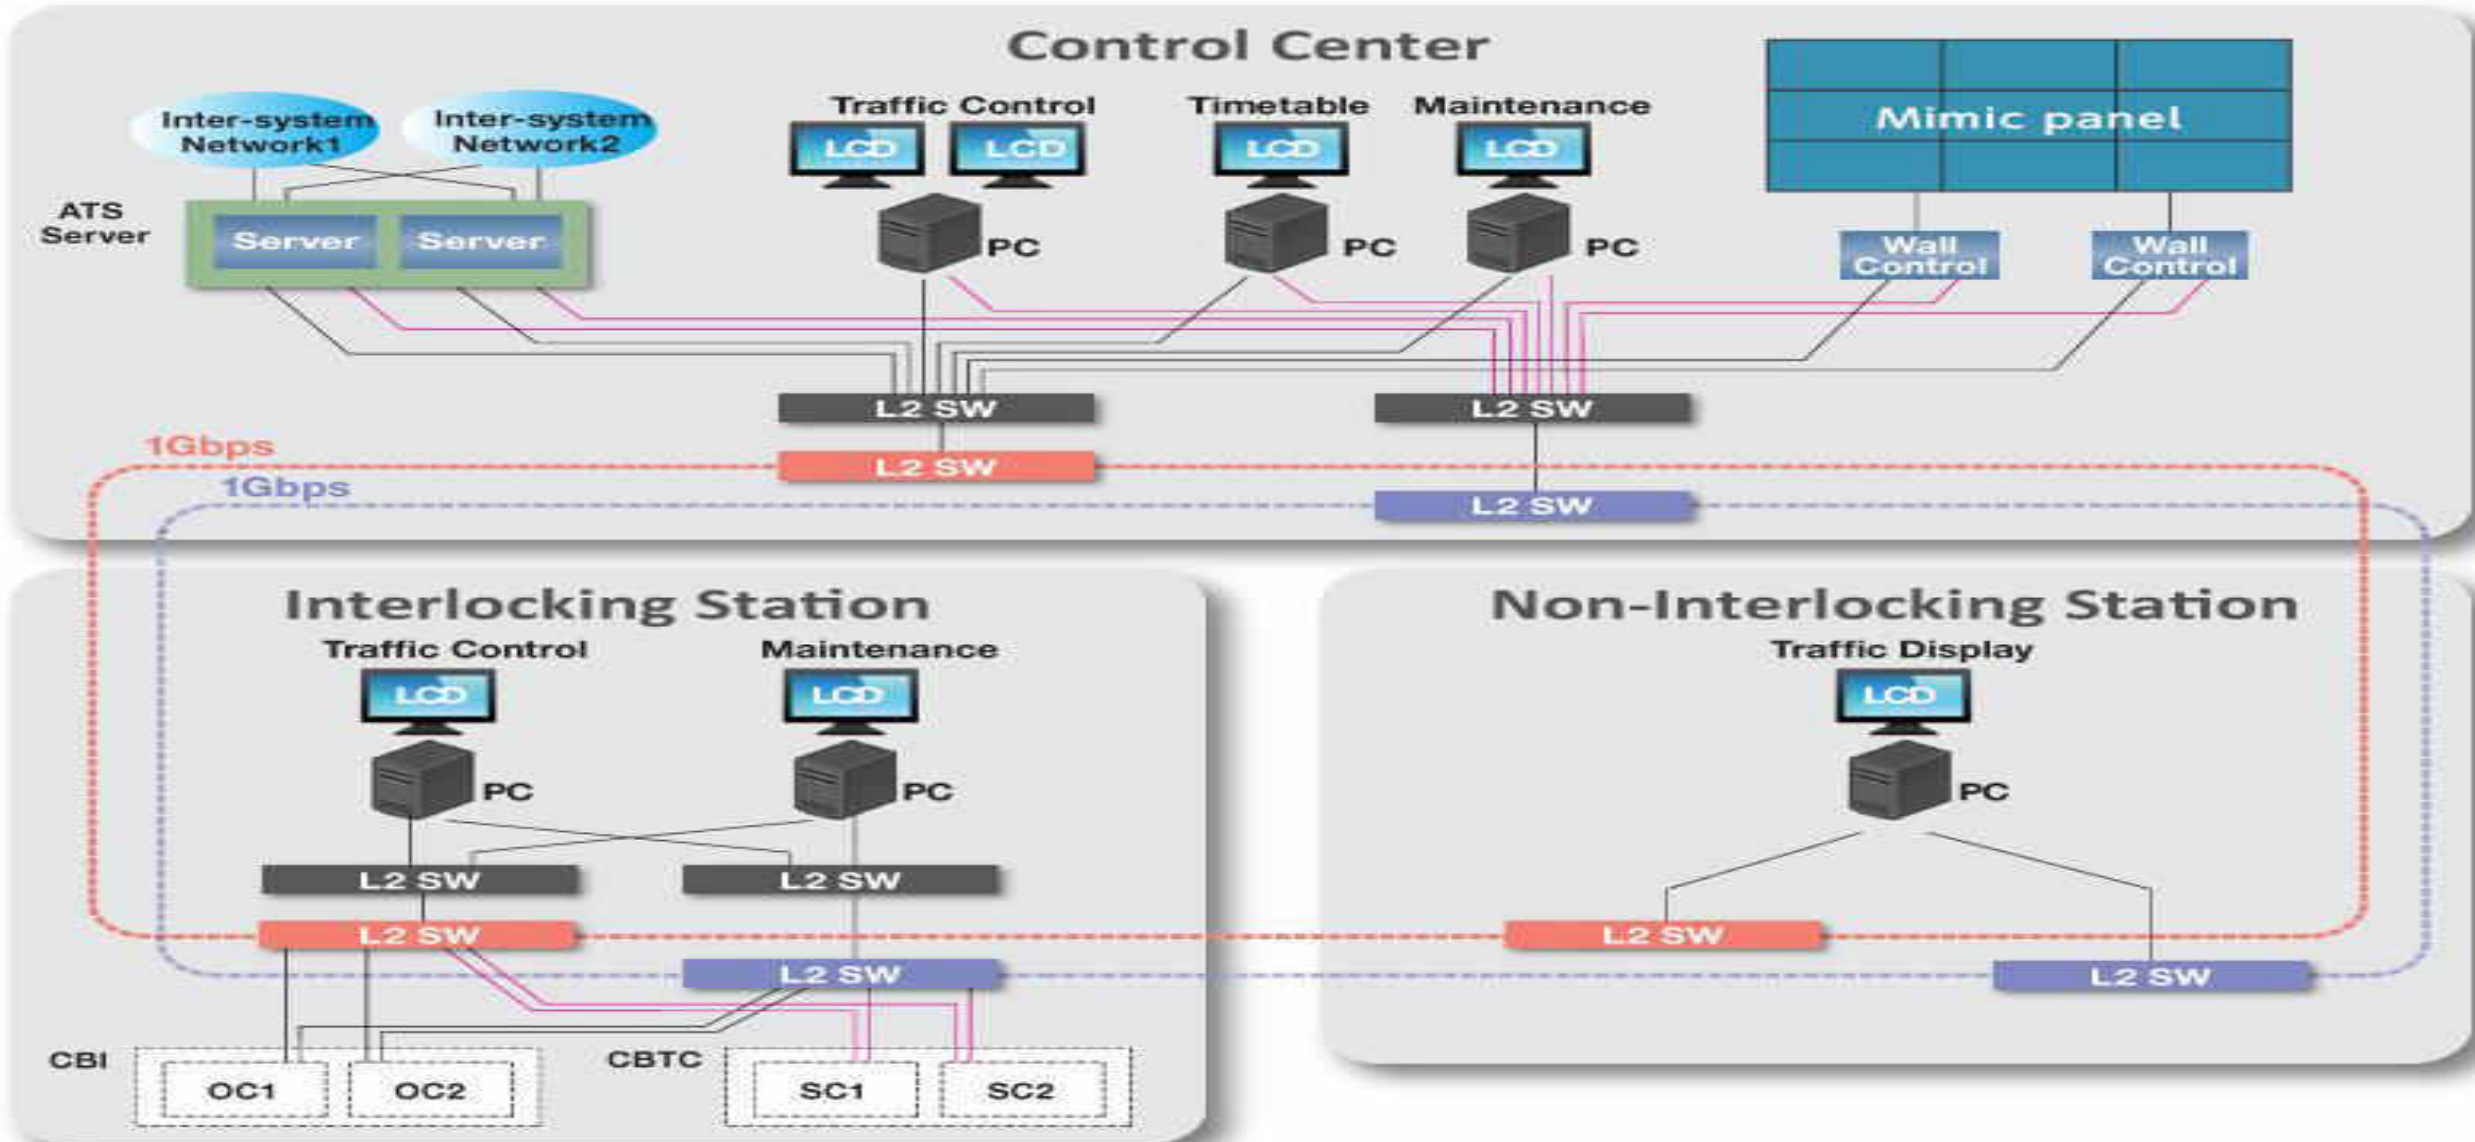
Control Center

Inter-system Network1

Inter-system Network2

ATS Server

Server

Server

Traffic Control

LCD

LCD

PC

Timetable

LCD

PC

Maintenance

LCD

PC

Mimic panel

Wall Control

Wall Control

L2 SW

L2 SW

1Gbps

L2 SW

1Gbps

L2 SW

Interlocking Station

Traffic Control

LCD

PC

Maintenance

LCD

PC

L2 SW

L2 SW

L2 SW

L2 SW

CBI

OC1

OC2

CBTC

SC1

SC2

Non-Interlocking Station

Traffic Display

LCD

PC

L2 SW

L2 SW